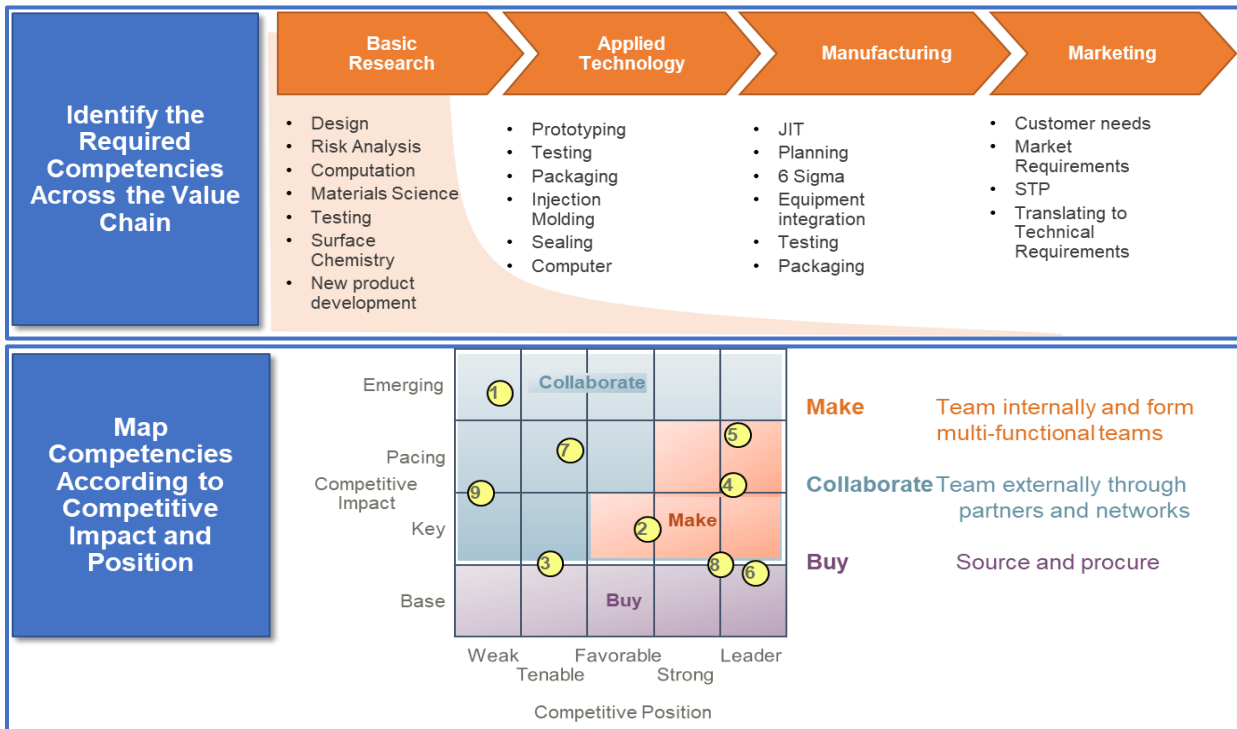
Identify the Required Competencies Across the Value Chain

Basic Research

- Design
- Risk Analysis
- Computation
- Materials Science
- Testing
- Surface Chemistry
- New product development

Applied Technology

- Prototyping
- Testing
- Packaging
- Injection Molding
- Sealing
- Computer

Manufacturing

- JIT
- Planning
- 6 Sigma
- Equipment integration
- Testing
- Packaging

Marketing

- Customer needs
- Market Requirements
- STP
- Translating to Technical Requirements

Map Competencies According to Competitive Impact and Position

Emerging
Pacing
Competitive Impact
Key
Base

Collaborate
Make
Buy

1
7
9
5
4
2
3
8
6

Weak
Tenable
Favorable
Strong
Leader

Competitive Position

Make Team internally and form multi-functional teams

Collaborate Team externally through partners and networks

Buy Source and procure